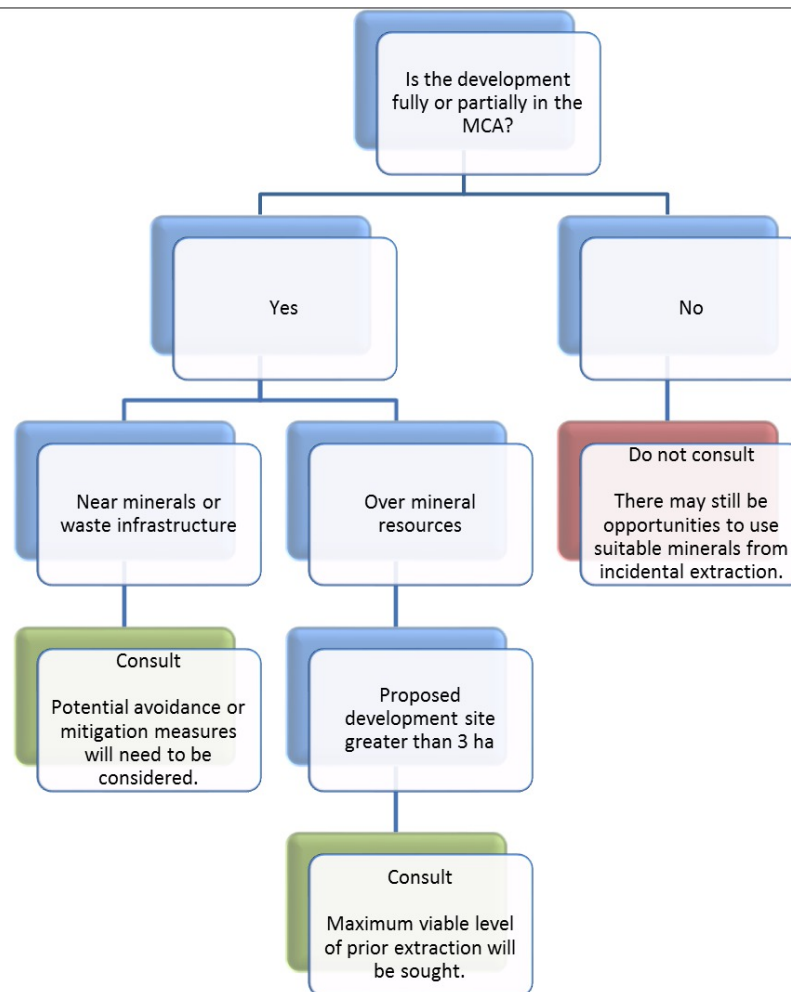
Is the development fully or partially in the MCA?

Yes

No

Near minerals or waste infrastructure

Over mineral resources

Do not consult

There may still be opportunities to use suitable minerals from incidental extraction.

Consult

Potential avoidance or mitigation measures will need to be considered.

Proposed development site greater than 3 ha

Consult

Maximum viable level of prior extraction will be sought.